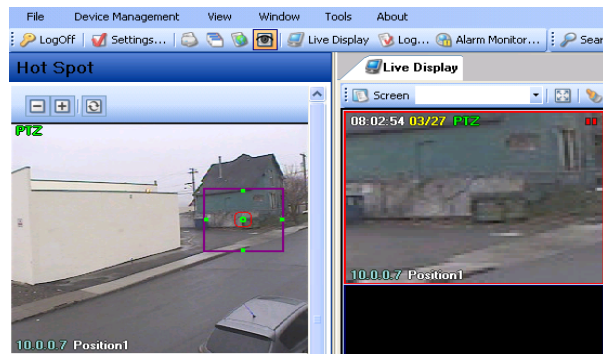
File Device Management View Window Tools About

LogOff Settings... Live Display Log... Alarm Monitor... Sear

Hot Spot

PTZ

10.0.0.7 Position1

Live Display

Screen

08:02:54 03/27 PTZ

10.0.0.7 Position1